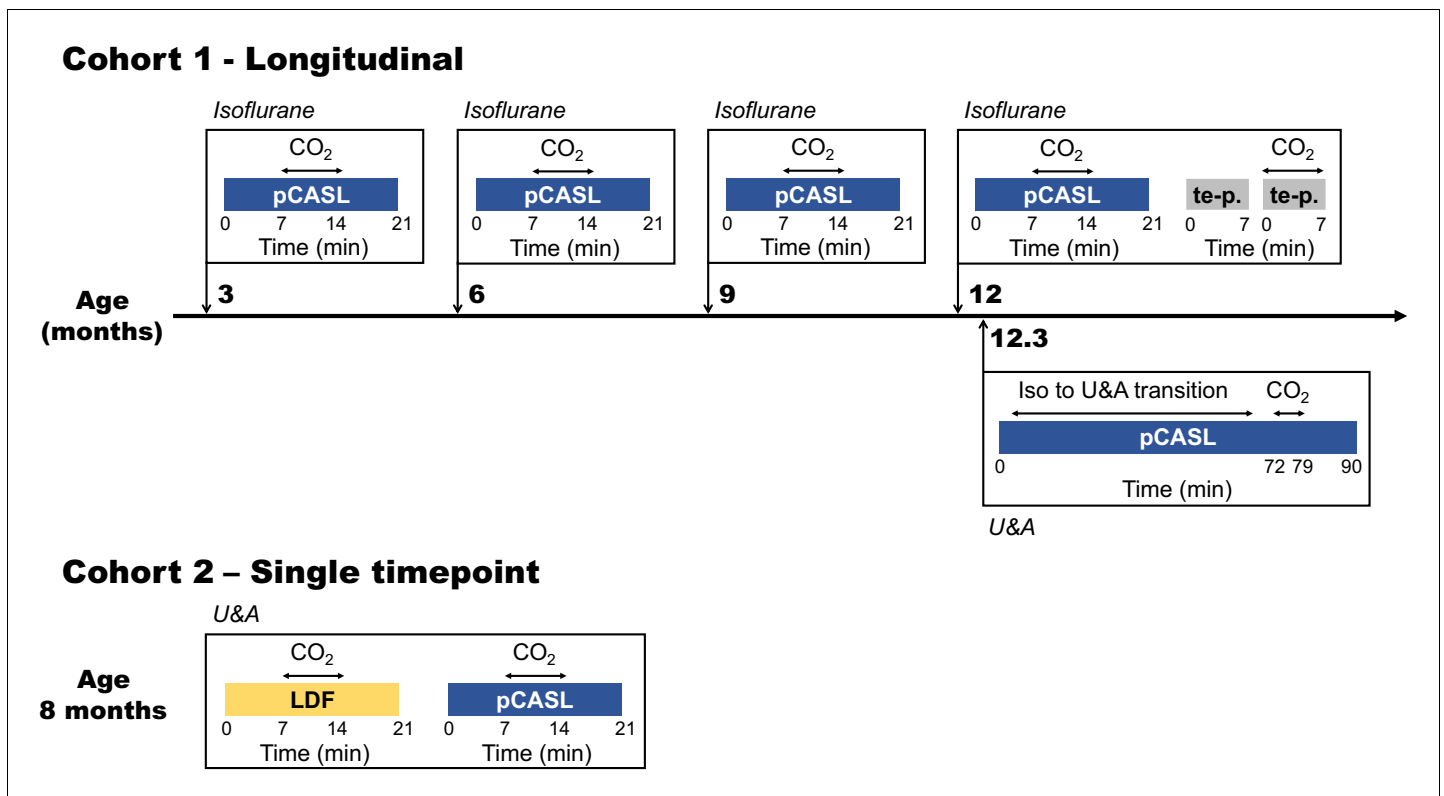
Cohort 1 - Longitudinal

Isoflurane
$CO_2$
pCASL
0 7 14 21
Time (min)

Isoflurane
$CO_2$
pCASL
0 7 14 21
Time (min)

Isoflurane
$CO_2$
pCASL
0 7 14 21
Time (min)

Isoflurane
$CO_2$
pCASL
0 7 14 21
Time (min)
te-p.
0 7
$CO_2$
te-p.
0 7
Time (min)

Age (months)
3
6
9
12
12.3

Iso to U&A transition
$CO_2$
pCASL
0 72 79 90
Time (min)
U&A

Cohort 2 – Single timepoint

U&A
Age 8 months
$CO_2$
LDF
0 7 14 21
Time (min)
$CO_2$
pCASL
0 7 14 21
Time (min)